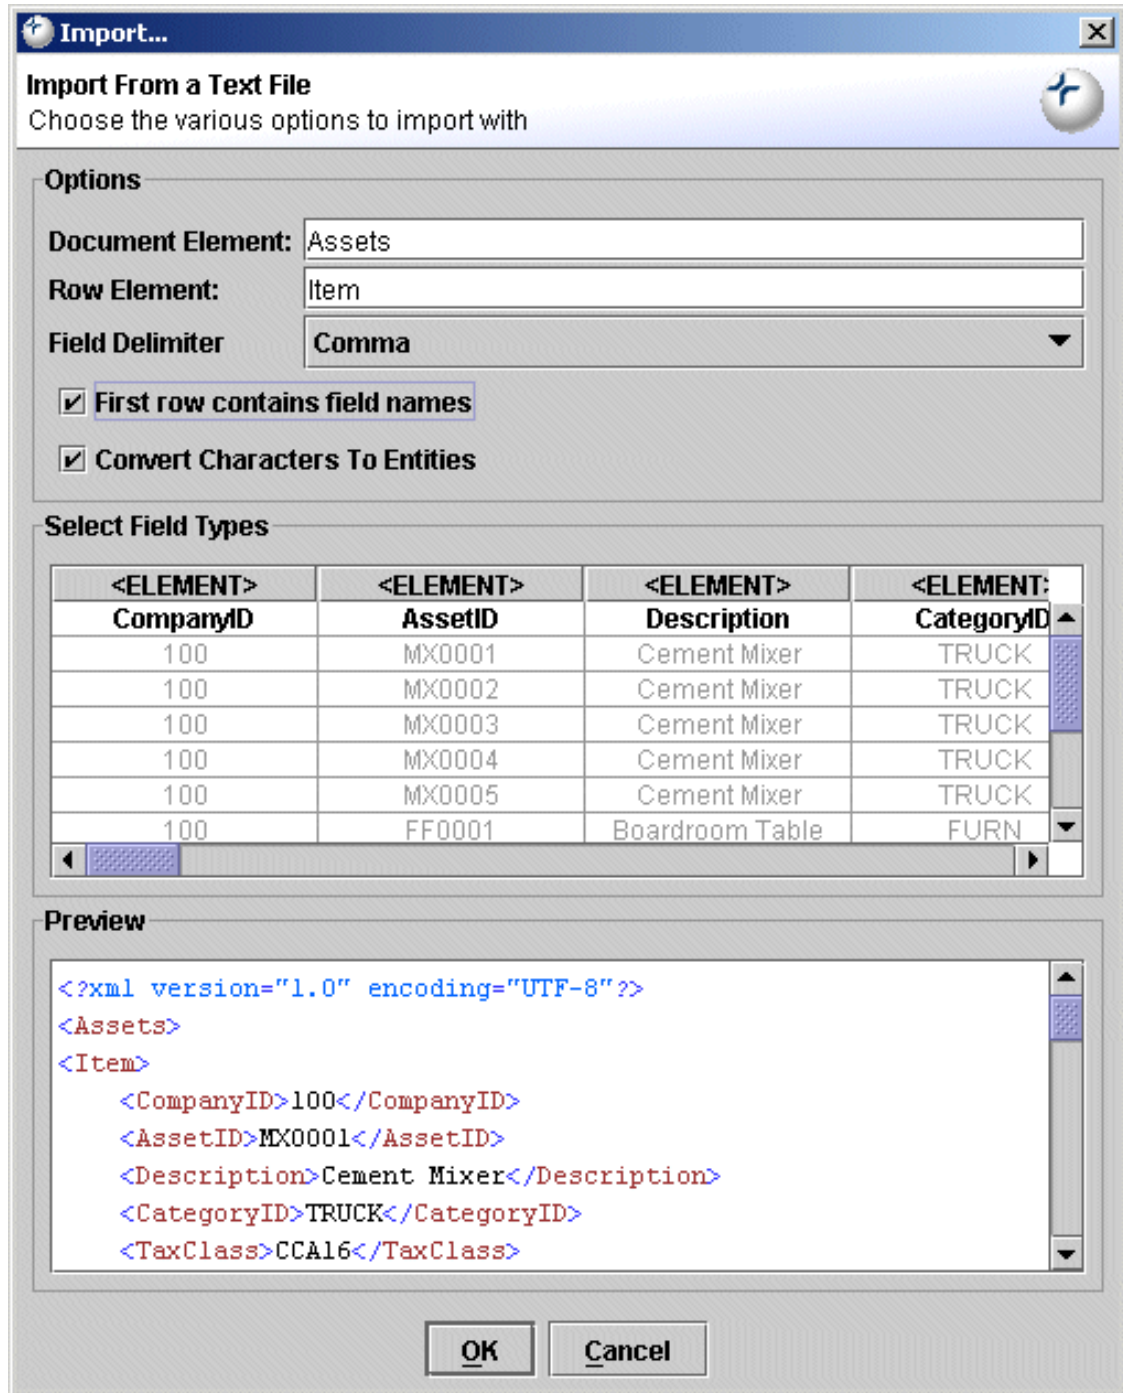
Import...

Import From a Text File
Choose the various options to import with

Options

Document Element: Assets

Row Element: Item

Field Delimiter Comma

First row contains field names

Convert Characters To Entities

Select Field Types

| <ELEMENT> | <ELEMENT> | <ELEMENT> | <ELEMENT: |
|---|---|---|---|
| CompanyID | AssetID | Description | CategoryID |
| 100 | MX0001 | Cement Mixer | TRUCK |
| 100 | MX0002 | Cement Mixer | TRUCK |
| 100 | MX0003 | Cement Mixer | TRUCK |
| 100 | MX0004 | Cement Mixer | TRUCK |
| 100 | MX0005 | Cement Mixer | TRUCK |
| 100 | FF0001 | Boardroom Table | FURN |

Preview

<?xml version="1.0" encoding="UTF-8"?>
<Assets>
<Item>
<CompanyID>100</CompanyID>
<AssetID>MX0001</AssetID>
<Description>Cement Mixer</Description>
<CategoryID>TRUCK</CategoryID>
<TaxClass>CCA16</TaxClass>

OK Cancel